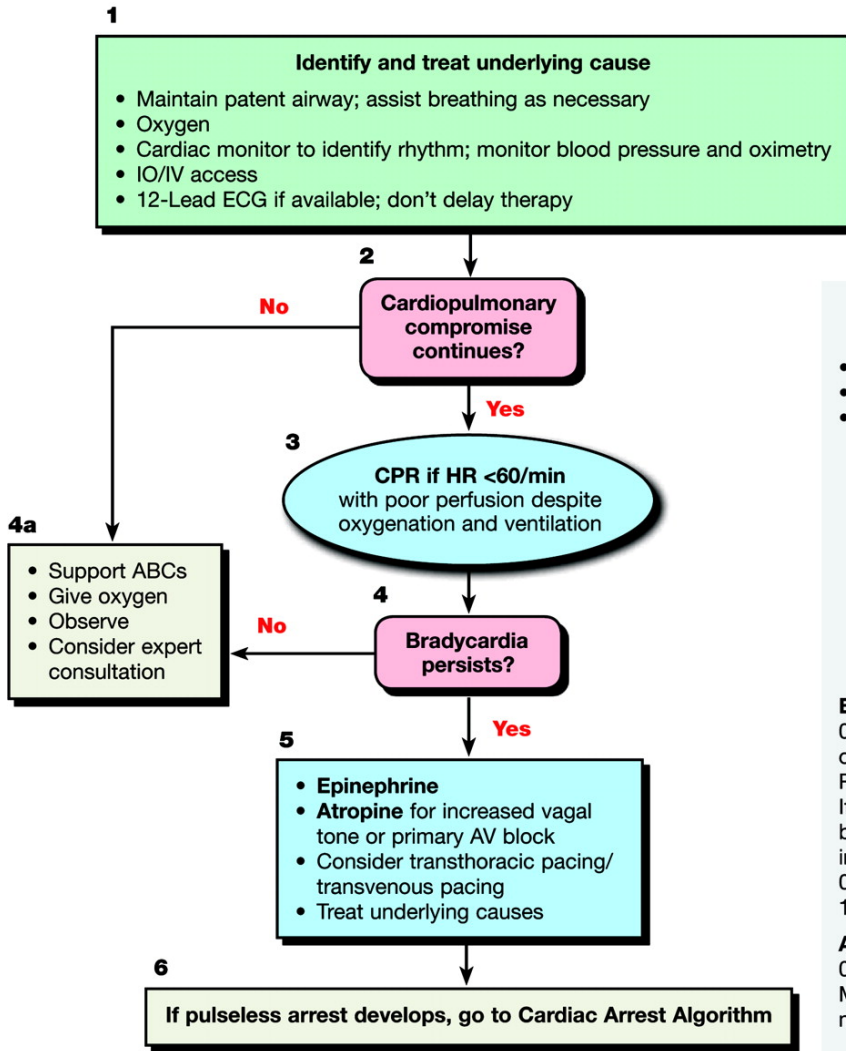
1

Identify and treat underlying cause

- Maintain patent airway; assist breathing as necessary
- Oxygen
- Cardiac monitor to identify rhythm; monitor blood pressure and oximetry
- IO/IV access
- 12-Lead ECG if available; don't delay therapy

2

Cardiopulmonary compromise continues?

No

Yes

3

CPR if HR <60/min with poor perfusion despite oxygenation and ventilation

4a

- Support ABCs
- Give oxygen
- Observe
- Consider expert consultation

4

Bradycardia persists?

No

Yes

5

- Epinephrine
- Atropine for increased vagal tone or primary AV block
- Consider transthoracic pacing/ transvenous pacing
- Treat underlying causes

6

If pulseless arrest develops, go to Cardiac Arrest Algorithm

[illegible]